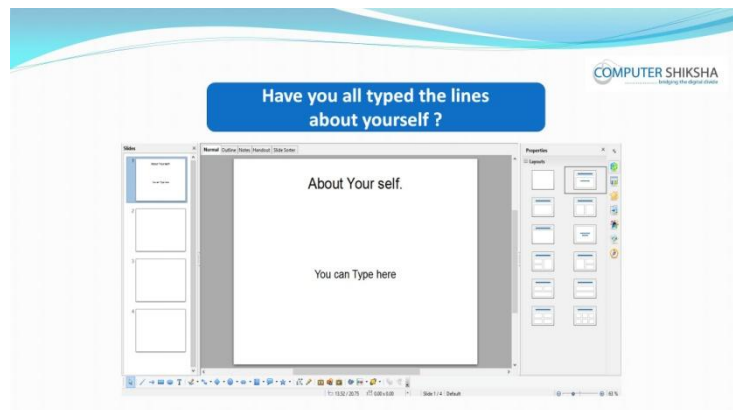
COMPUTER SHIKSHA
bridging the digital divide

Have you all typed the lines about yourself ?

Slides
About Your self.
You can Type here

Normal Outline Notes Handout Slide Sorter

About Your self.

You can Type here

Properties
Layouts

Slide 1 / 4 Default